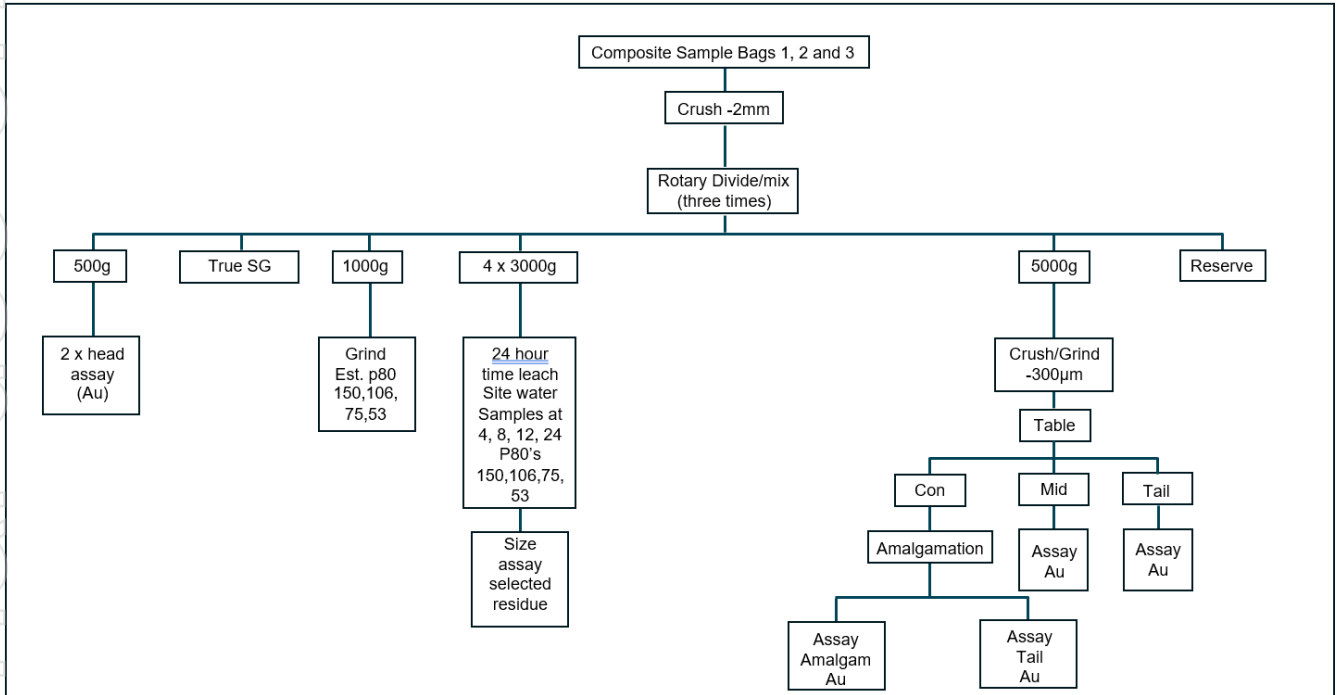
Composite Sample Bags 1, 2 and 3

Crush -2mm

Rotary Divide/mix (three times)

500g

True SG

1000g

4 x 3000g

5000g

Reserve

2 x head assay (Au)

Grind Est. p80 150,106, 75,53

24 hour time leach Site water Samples at 4, 8, 12, 24 P80's 150,106,75, 53

Size assay selected residue

Crush/Grind -300µm

Table

Con

Mid

Tail

Amalgamation

Assay Au

Assay Au

Assay Amalgam Au

Assay Tail Au